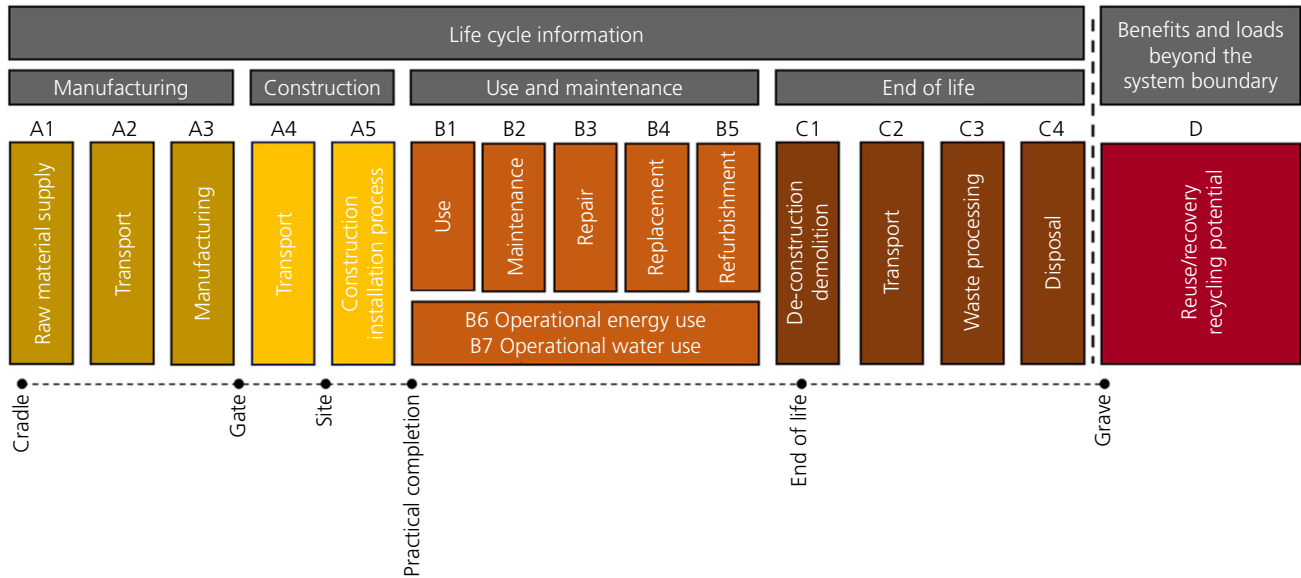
Life cycle information

Benefits and loads beyond the system boundary

Manufacturing

Construction

Use and maintenance

End of life

A1

A2

A3

A4

A5

B1

B2

B3

B4

B5

C1

C2

C3

C4

D

Raw material supply

Transport

Manufacturing

Transport

Construction installation process

Use

Maintenance

Repair

Replacement

Refurbishment

De-construction demolition

Transport

Waste processing

Disposal

Reuse/recovery recycling potential

B6 Operational energy use
B7 Operational water use

Cradle

Gate

Site

Practical completion

End of life

Grave